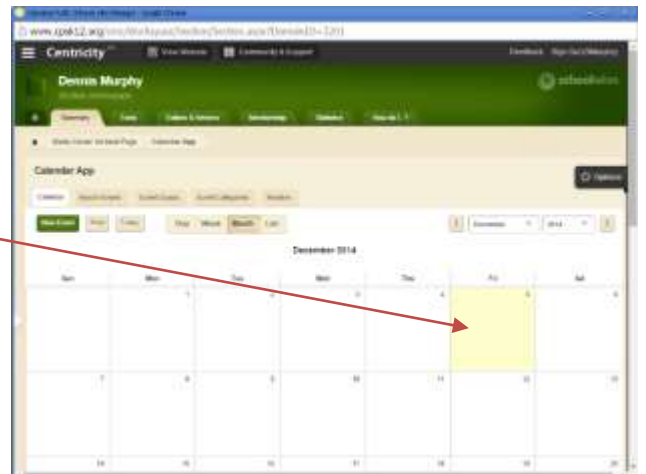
www.cpsk12.org/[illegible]

Centricity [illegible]

Dennis Murphy

schoolwires

Calendar App

Options

New Event

Day Week Month List

December 2014

December 2014

| Sun | Mon | Tue | Wed | Thu | Fri | Sat |
|---|---|---|---|---|---|---|
| | 1 | 2 | 3 | 4 | 5 | 6 |
| 7 | 8 | 9 | 10 | 11 | 12 | 13 |
| 14 | 15 | 16 | 17 | 18 | 19 | 20 |